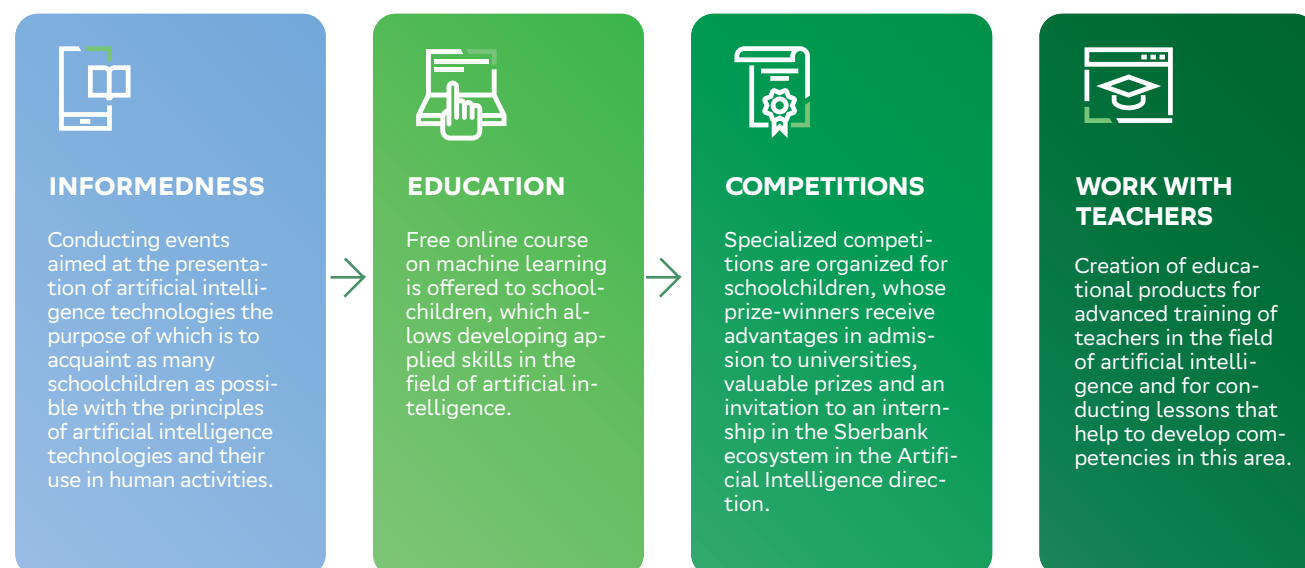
INFORMEDNESS

Conducting events aimed at the presentation of artificial intelligence technologies the purpose of which is to acquaint as many schoolchildren as possible with the principles of artificial intelligence technologies and their use in human activities.

EDUCATION

Free online course on machine learning is offered to schoolchildren, which allows developing applied skills in the field of artificial intelligence.

COMPETITIONS

Specialized competitions are organized for schoolchildren, whose prize-winners receive advantages in admission to universities, valuable prizes and an invitation to an internship in the Sberbank ecosystem in the Artificial Intelligence direction.

WORK WITH TEACHERS

Creation of educational products for advanced training of teachers in the field of artificial intelligence and for conducting lessons that help to develop competencies in this area.